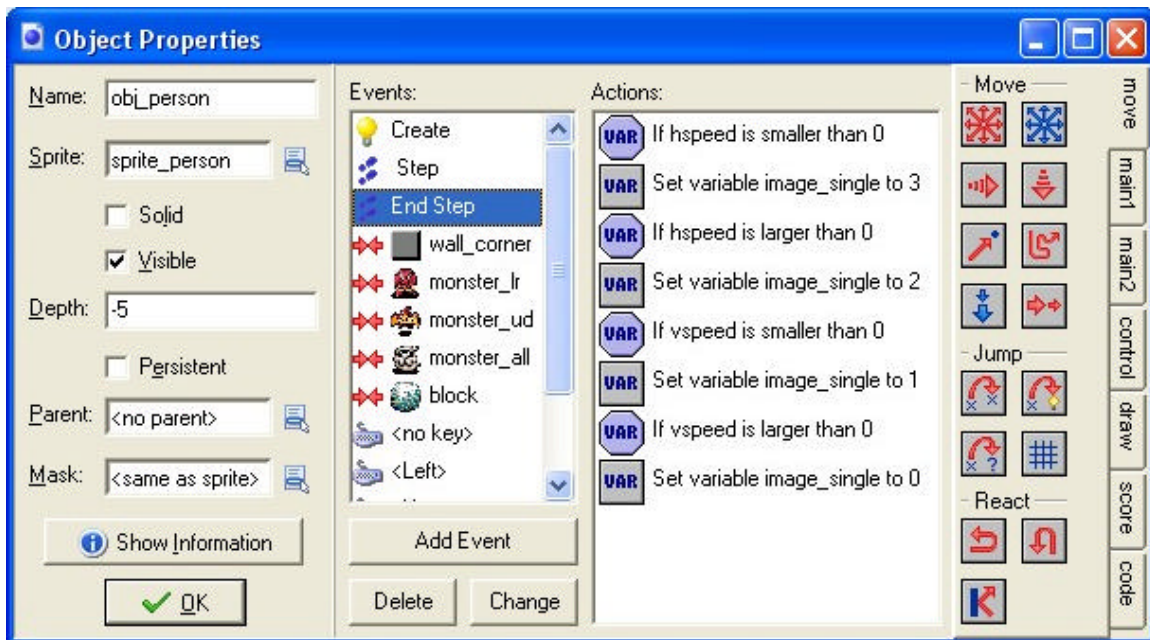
Object Properties

Name: obj_person

Sprite: sprite_person

Solid

Visible

Depth: -5

Persistent

Parent: <no parent>

Mask: <same as sprite>

Show Information

OK

Events:

Create
Step
End Step
wall_corner
monster_lr
monster_ud
monster_all
block
<no key>
<Left>

Add Event

Delete

Change

Actions:

VAR If hspeed is smaller than 0
VAR Set variable image_single to 3
VAR If hspeed is larger than 0
VAR Set variable image_single to 2
VAR If vspeed is smaller than 0
VAR Set variable image_single to 1
VAR If vspeed is larger than 0
VAR Set variable image_single to 0

Move

Jump

React

move

main1

main2

control

draw

score

code